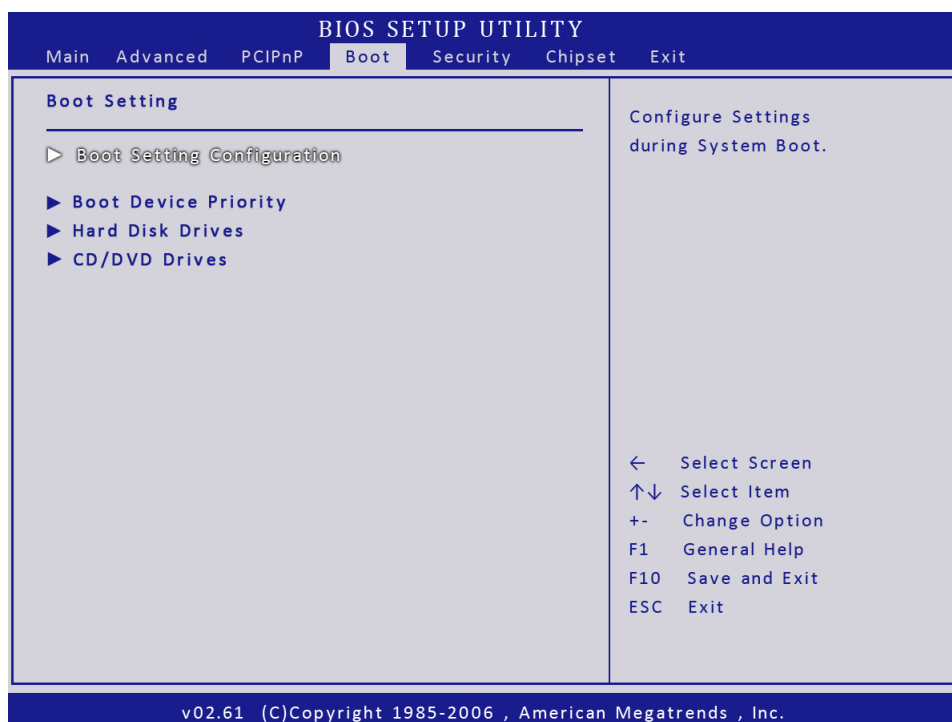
BIOS SETUP UTILITY

Main Advanced PCIPnP Boot Security Chipset Exit

Boot Setting

▷ Boot Setting Configuration

▶ Boot Device Priority
▶ Hard Disk Drives
▶ CD/DVD Drives

Configure Settings during System Boot.

← Select Screen
↑↓ Select Item
+- Change Option
F1 General Help
F10 Save and Exit
ESC Exit

v02.61 (C)Copyright 1985-2006 , American Megatrends , Inc.